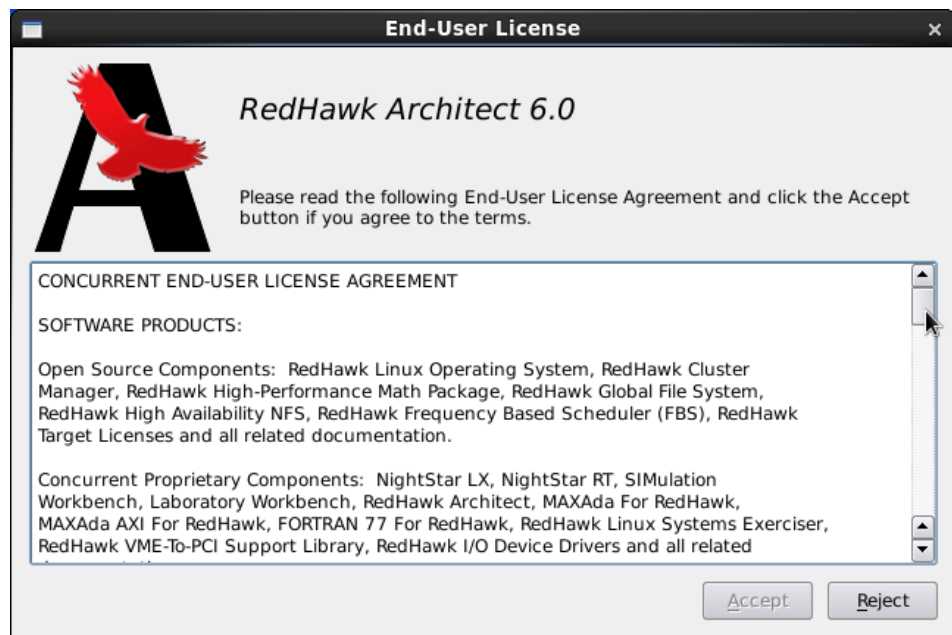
End-User License

RedHawk Architect 6.0

Please read the following End-User License Agreement and click the Accept button if you agree to the terms.

CONCURRENT END-USER LICENSE AGREEMENT

SOFTWARE PRODUCTS:

Open Source Components: RedHawk Linux Operating System, RedHawk Cluster Manager, RedHawk High-Performance Math Package, RedHawk Global File System, RedHawk High Availability NFS, RedHawk Frequency Based Scheduler (FBS), RedHawk Target Licenses and all related documentation.

Concurrent Proprietary Components: NightStar LX, NightStar RT, SIMulation Workbench, Laboratory Workbench, RedHawk Architect, MAXAda For RedHawk, MAXAda AXI For RedHawk, FORTRAN 77 For RedHawk, RedHawk Linux Systems Exerciser, RedHawk VME-To-PCI Support Library, RedHawk I/O Device Drivers and all related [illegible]

Accept

Reject